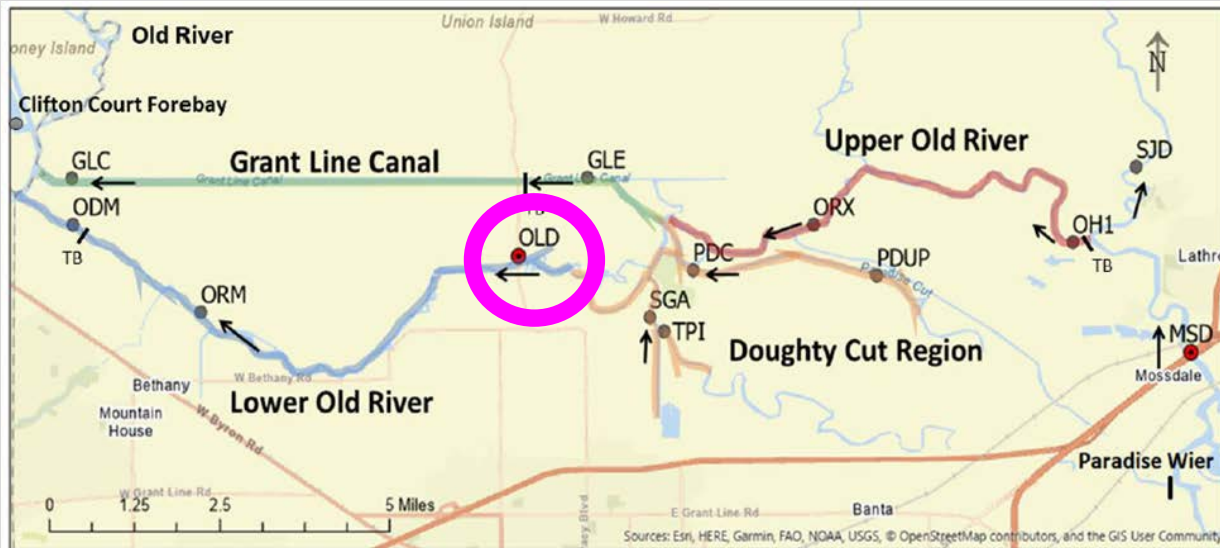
oney Island
Old River
Union Island
W Howard Rd
N
Clifton Court Forebay
GLC
Grant Line Canal
Grant Line Canal
GLE
Grant Line Canal
TB
Upper Old River
SJD
ODM
TB
OLD
ORX
OH1
TB
Lathro
PDC
PDUP
Paradise Cut
ORM
SGA
TPI
Doughty Cut Region
MSD
Mossdale
Bethany
W Bethany Rd
Mountain House
Lower Old River
W Byron Rd
Paradise Wier
W Grant Line Rd
0
1.25
2.5
5 Miles
E Grant Line Rd
Banta
Sources: Esri, HERE, Garmin, FAO, NOAA, USGS, © OpenStreetMap contributors, and the GIS User Community